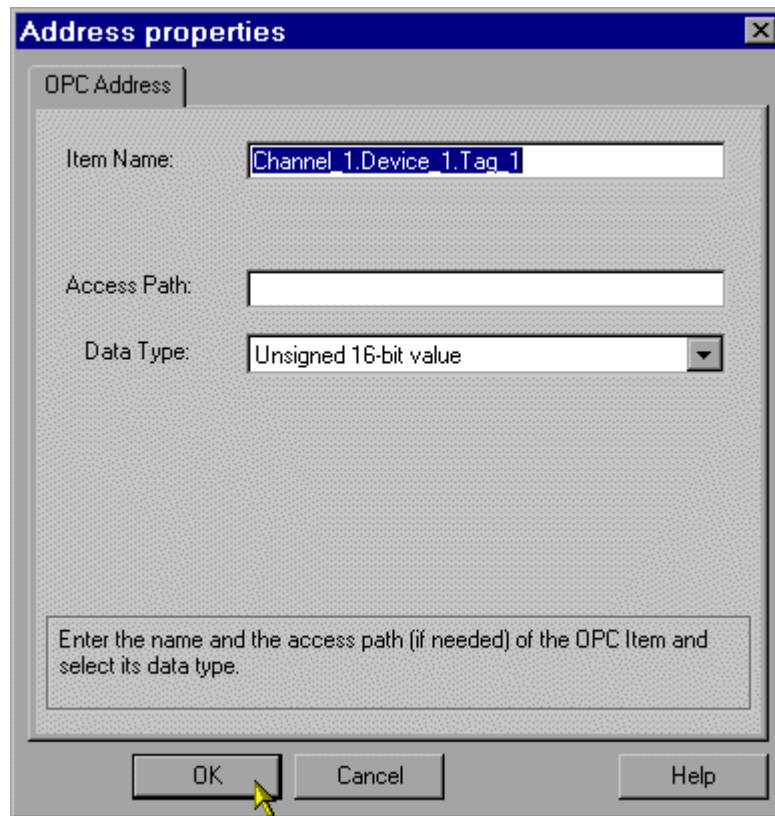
Address properties

OPC Address

Item Name: Channel_1.Device_1.Tag_1

Access Path:

Data Type: Unsigned 16-bit value

Enter the name and the access path (if needed) of the OPC Item and select its data type.

OK Cancel Help